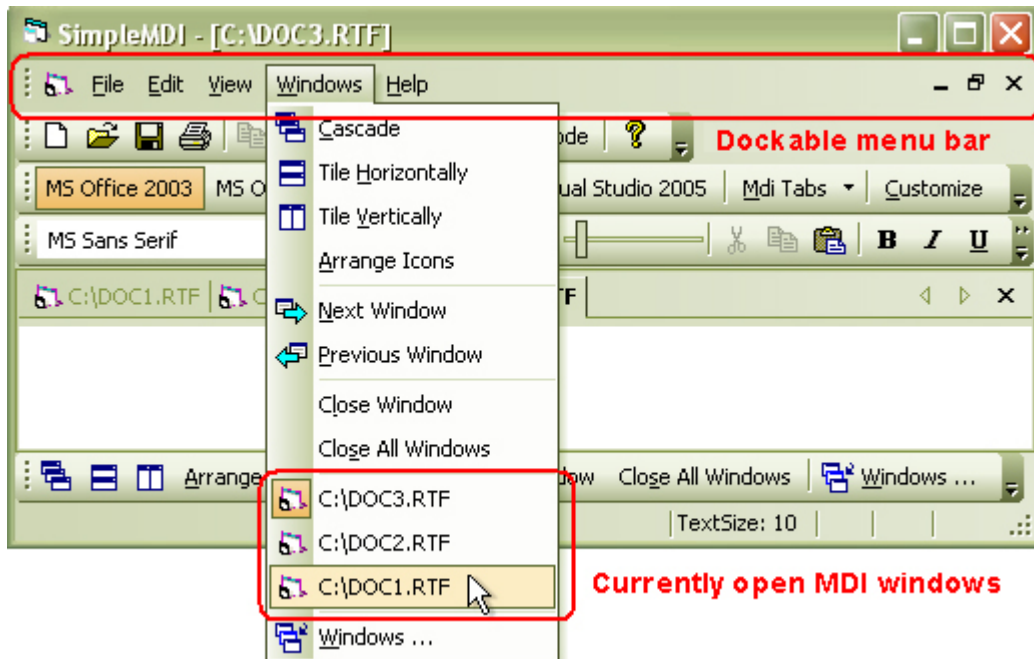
SimpleMDI - [C:\DOC3.RTF]

File Edit View Windows Help

Cascade
Tile Horizontally
Tile Vertically
Arrange Icons
Next Window
Previous Window
Close Window
Close All Windows
C:\DOC3.RTF
C:\DOC2.RTF
C:\DOC1.RTF
Windows ...

ode

Dockable menu bar

MS Office 2003 MS O

ual Studio 2005 Mdi Tabs Customize

MS Sans Serif

B I U

C:\DOC1.RTF C

TF

Arrange

ow Close All Windows Windows ...

TextSize: 10

Currently open MDI windows